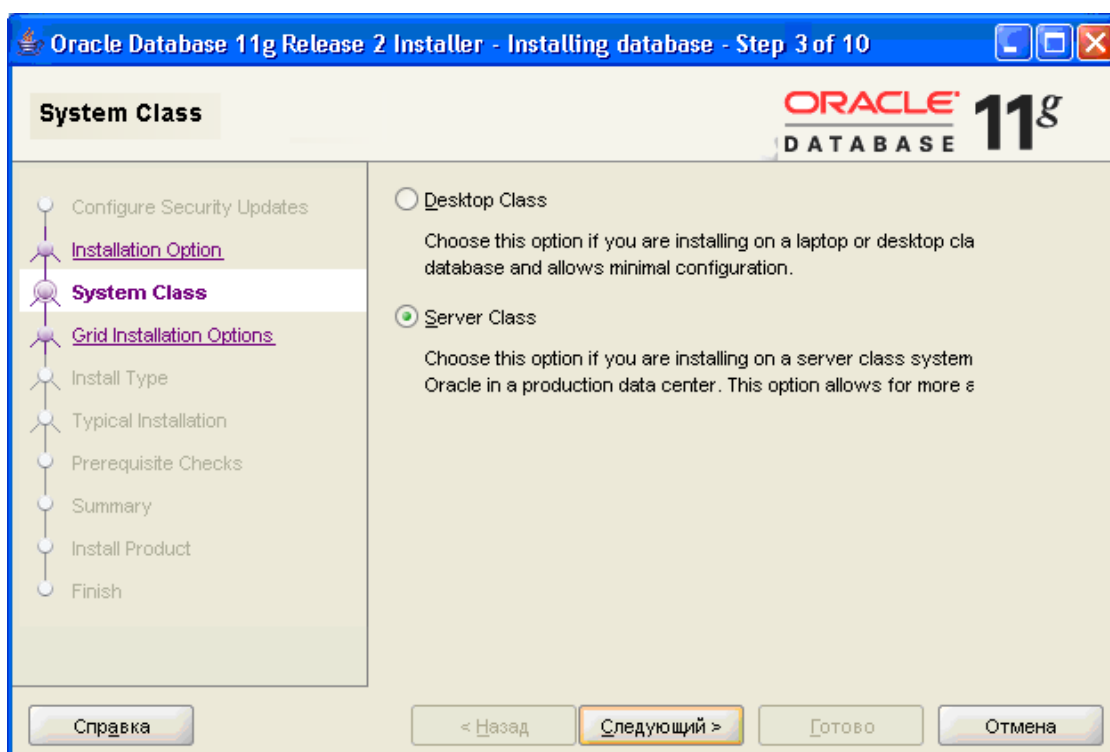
Oracle Database 11g Release 2 Installer - Installing database - Step 3 of 10

System Class

ORACLE DATABASE 11g

Configure Security Updates
Installation Option
System Class
Grid Installation Options
Install Type
Typical Installation
Prerequisite Checks
Summary
Install Product
Finish

Desktop Class

Choose this option if you are installing on a laptop or desktop cla database and allows minimal configuration.

Server Class

Choose this option if you are installing on a server class system Oracle in a production data center. This option allows for more a

Справка

< Назад

Следующий >

Готово

Отмена